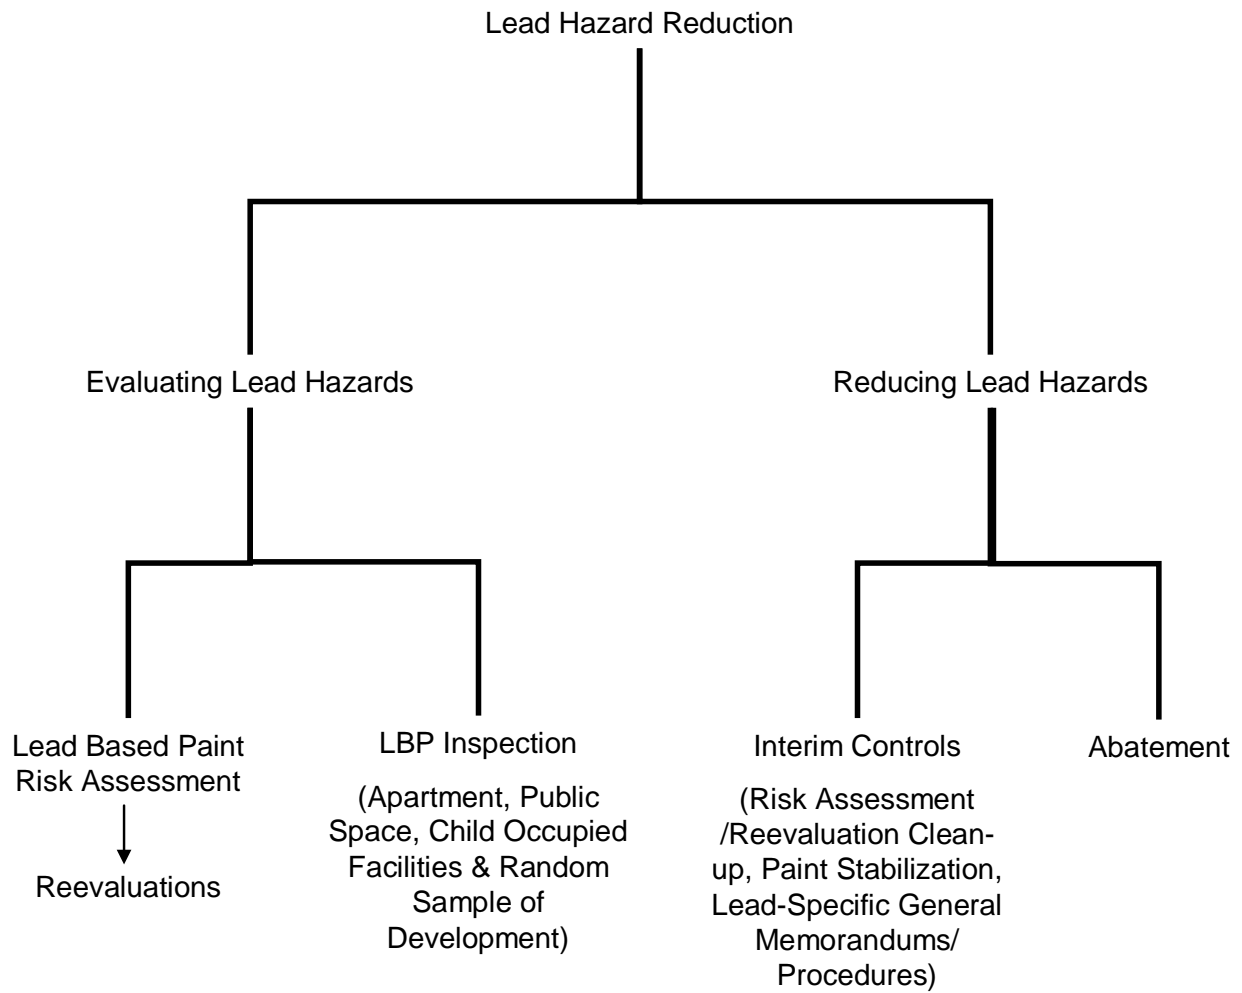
Lead Hazard Reduction

Evaluating Lead Hazards

Reducing Lead Hazards

Lead Based Paint Risk Assessment

Reevaluations

LBP Inspection

(Apartment, Public Space, Child Occupied Facilities & Random Sample of Development)

Interim Controls

(Risk Assessment /Reevaluation Clean-up, Paint Stabilization, Lead-Specific General Memorandums/ Procedures)

Abatement